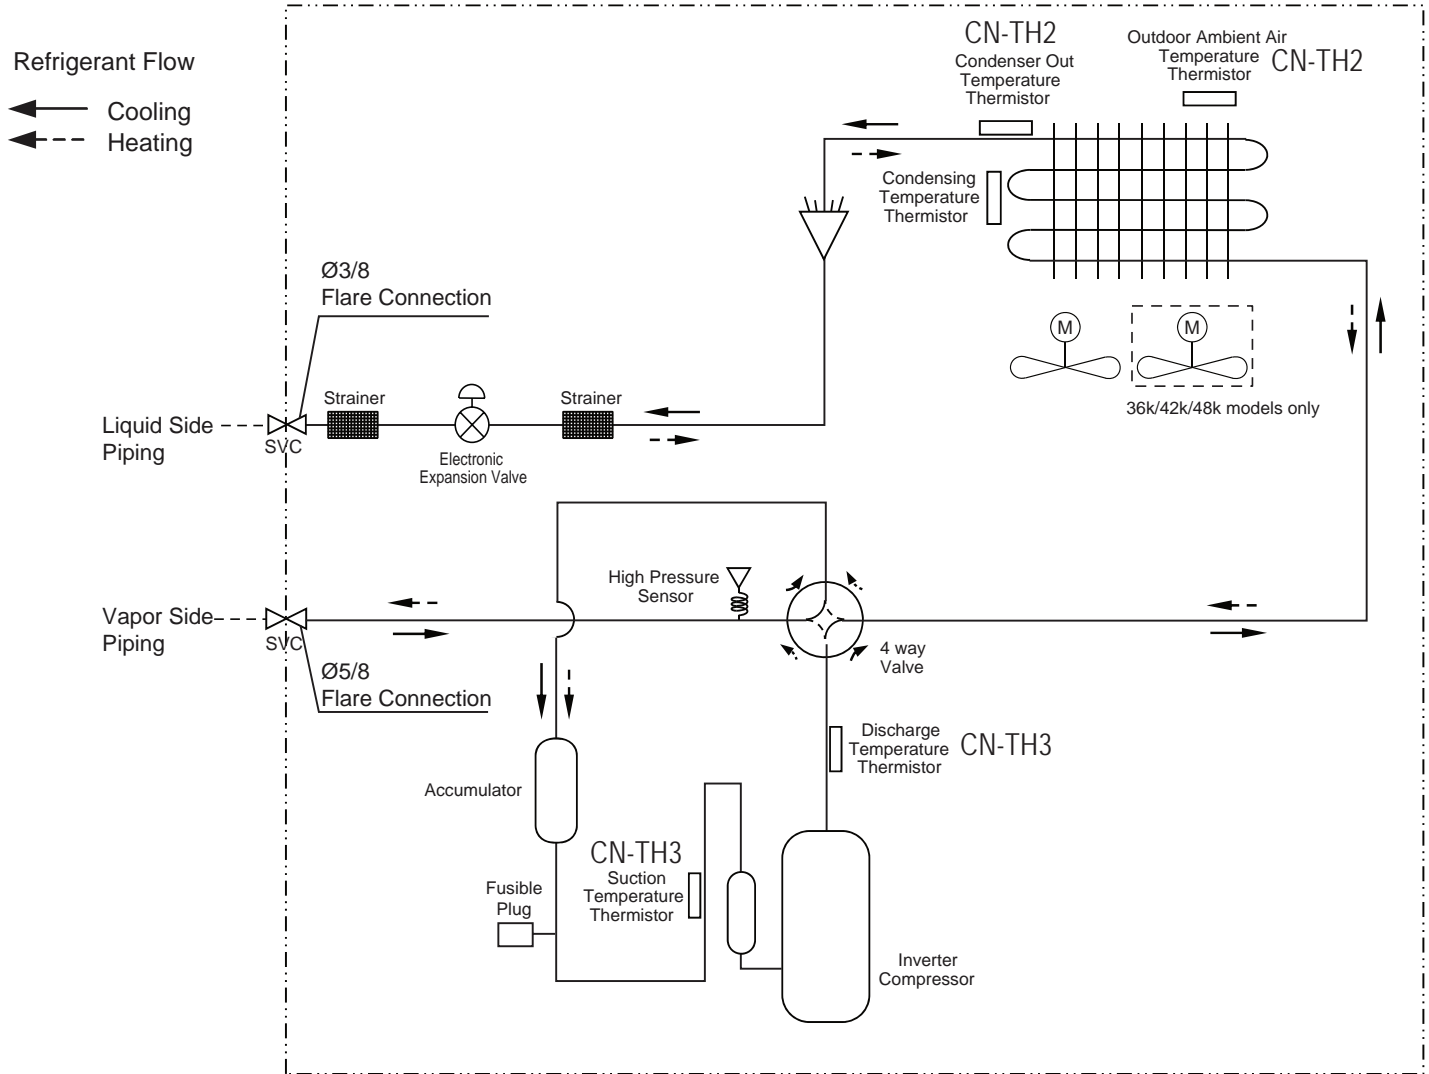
Refrigerant Flow

Cooling

Heating

CN-TH2

Condenser Out Temperature Thermistor

Outdoor Ambient Air Temperature Thermistor

CN-TH2

Condensing Temperature Thermistor

Ø3/8
Flare Connection

M

M

36k/42k/48k models only

Liquid Side Piping

SVC

Strainer

Electronic Expansion Valve

Strainer

High Pressure Sensor

Vapor Side Piping

SVC

Ø5/8
Flare Connection

4 way Valve

Discharge Temperature Thermistor

CN-TH3

Accumulator

CN-TH3

Suction Temperature Thermistor

Fusible Plug

Inverter Compressor